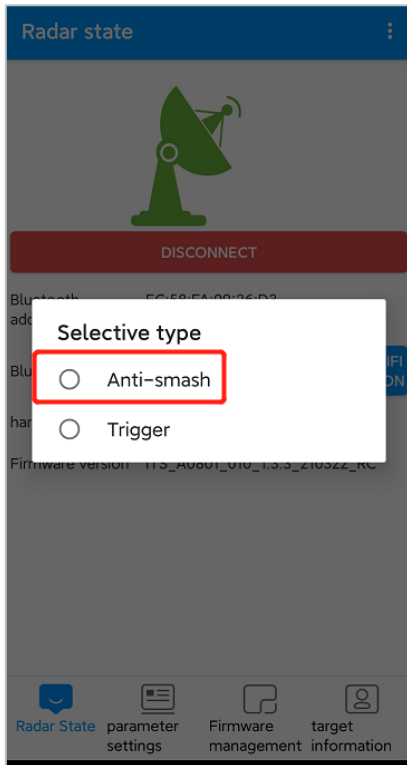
Radar state

DISCONNECT

Bluetooth add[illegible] FC:58:FA:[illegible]

Blu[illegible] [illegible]FI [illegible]ON

har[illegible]

Firmware version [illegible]_A0801_010_1.3.3_210322_RC

Selective type

Anti-smash

Trigger

Radar State

parameter settings

Firmware management

target information